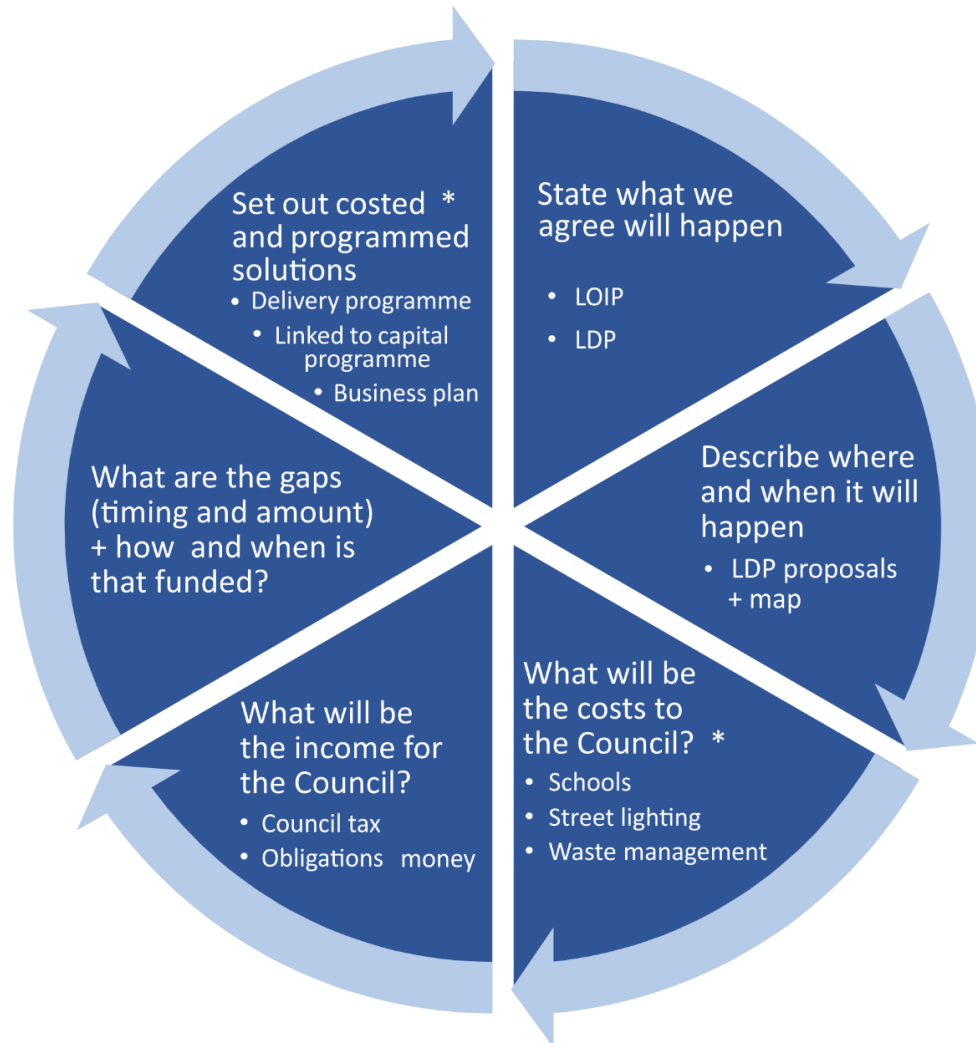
State what we agree will happen

- LOIP
- LDP

Describe where and when it will happen

- LDP proposals + map

What will be the costs to the Council? *

- Schools
- Street lighting
- Waste management

What will be the income for the Council?

- Council tax
- Obligations money

What are the gaps (timing and amount) + how and when is that funded?

Set out costed * and programmed solutions

- Delivery programme
- Linked to capital programme
- Business plan